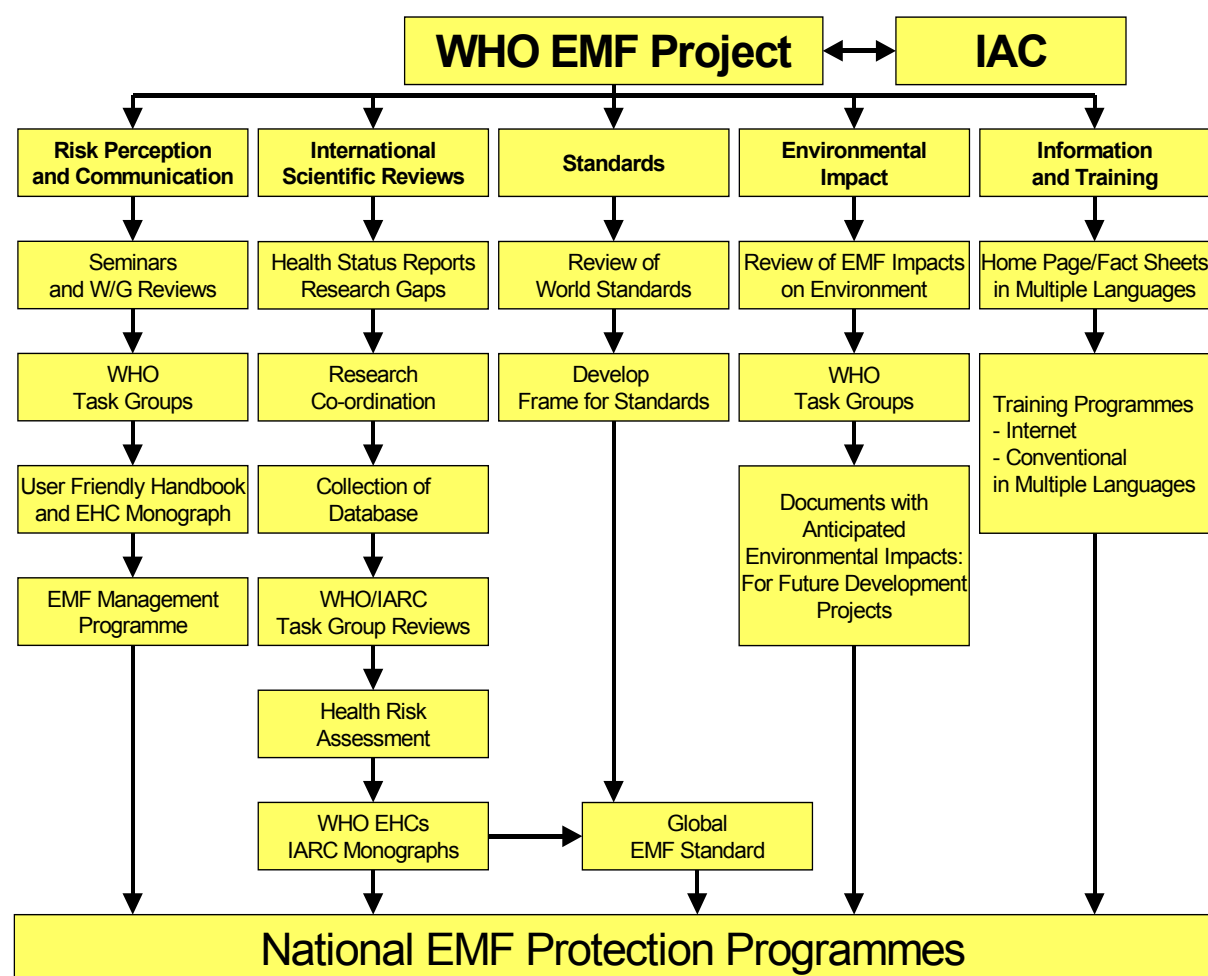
WHO EMF Project

IAC

Risk Perception and Communication

Seminars and W/G Reviews

WHO Task Groups

User Friendly Handbook and EHC Monograph

EMF Management Programme

International Scientific Reviews

Health Status Reports Research Gaps

Research Co-ordination

Collection of Database

WHO/IARC Task Group Reviews

Health Risk Assessment

WHO EHCs IARC Monographs

Standards

Review of World Standards

Develop Frame for Standards

Global EMF Standard

Environmental Impact

Review of EMF Impacts on Environment

WHO Task Groups

Documents with Anticipated Environmental Impacts: For Future Development Projects

Information and Training

Home Page/Fact Sheets in Multiple Languages

Training Programmes
- Internet
- Conventional
in Multiple Languages

National EMF Protection Programmes